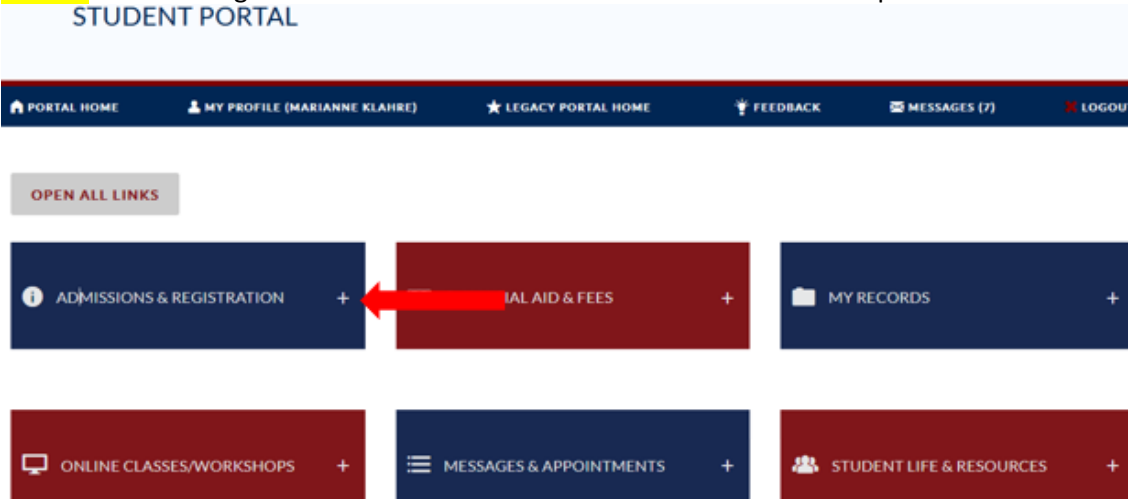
STUDENT PORTAL

PORTAL HOME MY PROFILE (MARIANNE KLAHRE) LEGACY PORTAL HOME FEEDBACK MESSAGES (7) LOGOU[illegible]

OPEN ALL LINKS

ADMISSIONS & REGISTRATION +

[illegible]IAL AID & FEES +

MY RECORDS +

ONLINE CLASSES/WORKSHOPS +

MESSAGES & APPOINTMENTS +

STUDENT LIFE & RESOURCES +